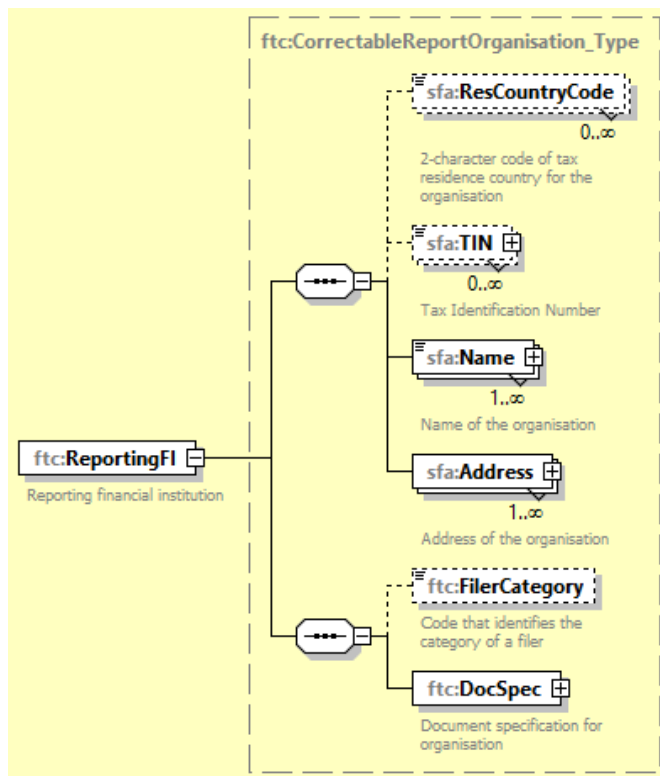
ftc:CorrectableReportOrganisation_Type

sfa:ResCountryCode
0..∞
2-character code of tax residence country for the organisation

sfa:TIN
0..∞
Tax Identification Number

sfa:Name
1..∞
Name of the organisation

ftc:ReportingFI
Reporting financial institution

sfa:Address
1..∞
Address of the organisation

ftc:FilerCategory
Code that identifies the category of a filer

ftc:DocSpec
Document specification for organisation